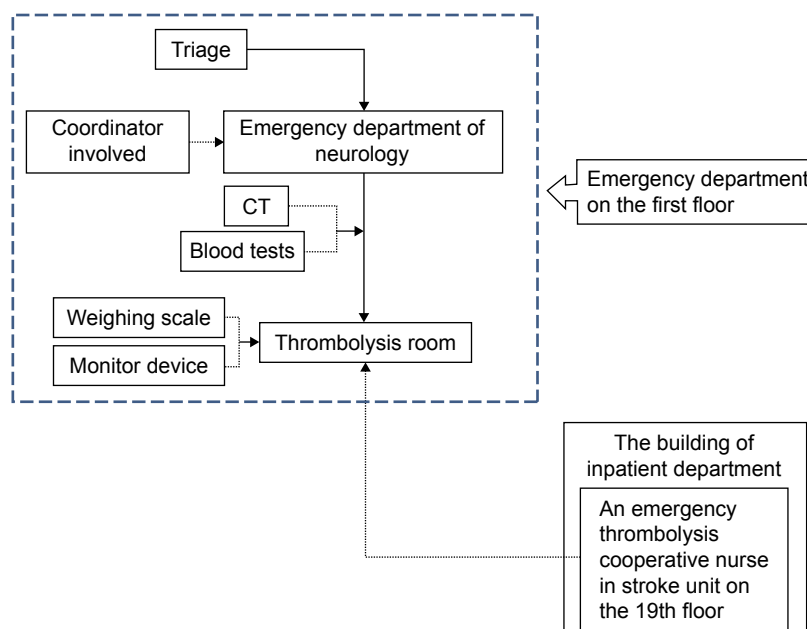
Triage

Coordinator involved

Emergency department of neurology

CT

Blood tests

Weighing scale

Monitor device

Thrombolysis room

Emergency department on the first floor

The building of inpatient department

An emergency thrombolysis cooperative nurse in stroke unit on the 19th floor